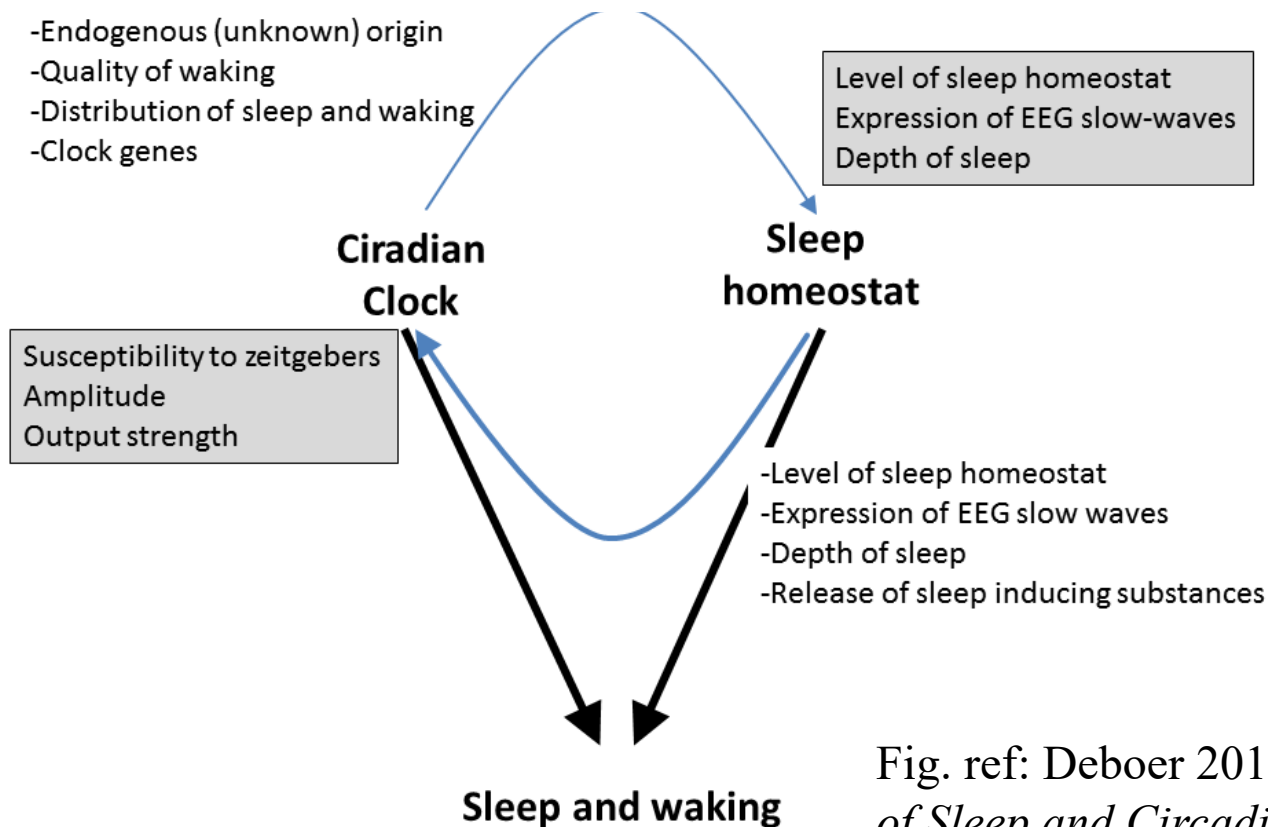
-Endogenous (unknown) origin
-Quality of waking
-Distribution of sleep and waking
-Clock genes

Level of sleep homeostat
Expression of EEG slow-waves
Depth of sleep

Ciradian Clock

Sleep homeostat

Susceptibility to zeitgebers
Amplitude
Output strength

-Level of sleep homeostat
-Expression of EEG slow waves
-Depth of sleep
-Release of sleep inducing substances

Sleep and waking

Fig. ref: Deboer 201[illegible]
of Sleep and Circadi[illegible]